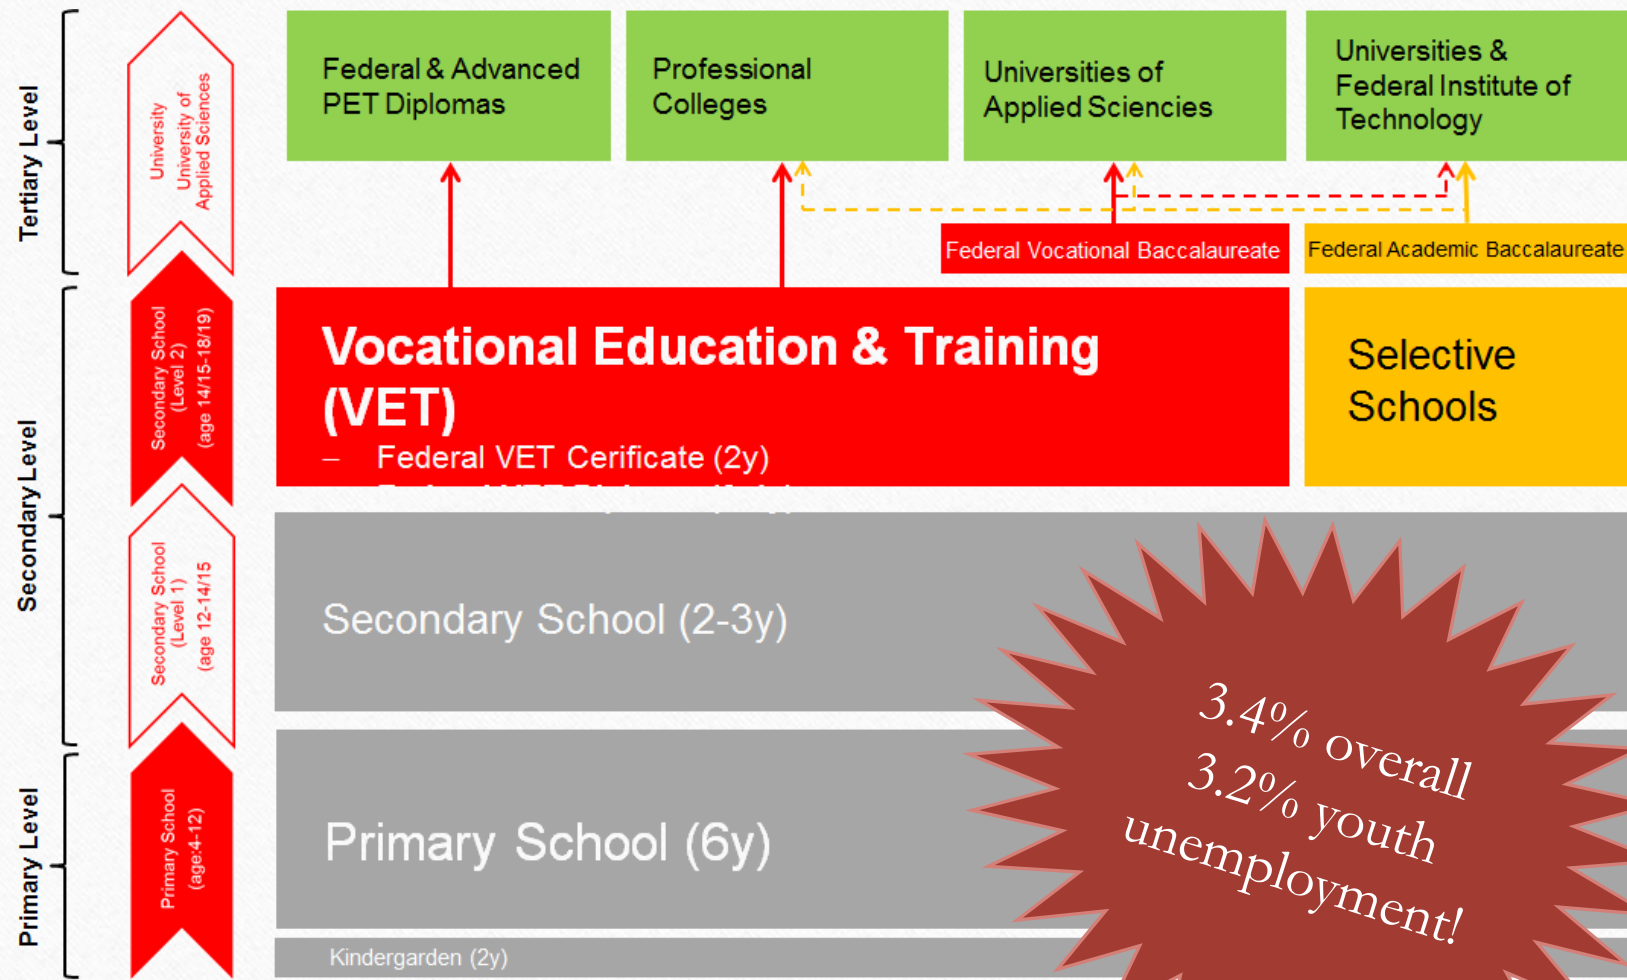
Tertiary Level

University
University of
Applied Sciences

Federal & Advanced PET Diplomas

Professional Colleges

Universities of Applied Sciencies

Universities & Federal Institute of Technology

Federal Vocational Baccalaureate

Federal Academic Baccalaureate

Secondary Level

Secondary School
(Level 2)
(age 14/15-18/19)

Vocational Education & Training (VET)

– Federal VET Cerificate (2y)

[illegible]

Selective Schools

Secondary School
(Level 1)
(age 12-14/15

Secondary School (2-3y)

Primary Level

Primary School
(age:4-12)

Primary School (6y)

Kindergarden (2y)

3.4% overall
3.2% youth
unemployment!